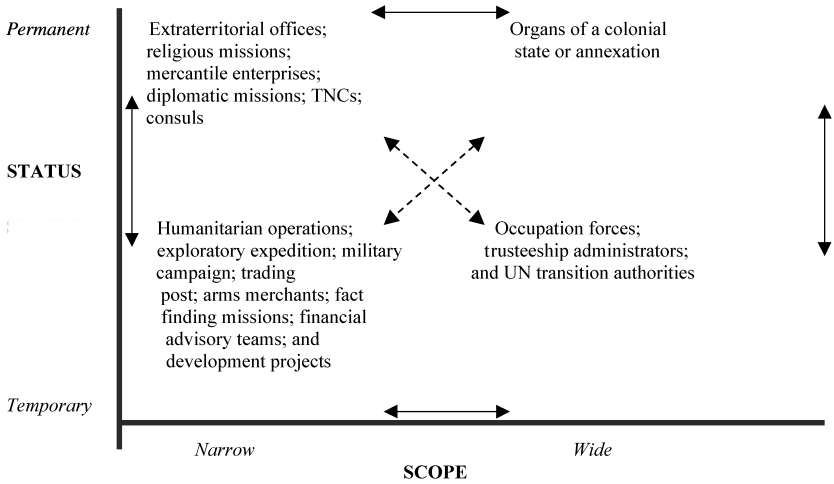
Permanent

Extraterritorial offices; religious missions; mercantile enterprises; diplomatic missions; TNCs; consuls

Organs of a colonial state or annexation

STATUS

Humanitarian operations; exploratory expedition; military campaign; trading post; arms merchants; fact finding missions; financial advisory teams; and development projects

Occupation forces; trusteeship administrators; and UN transition authorities

Temporary

Narrow

Wide

SCOPE